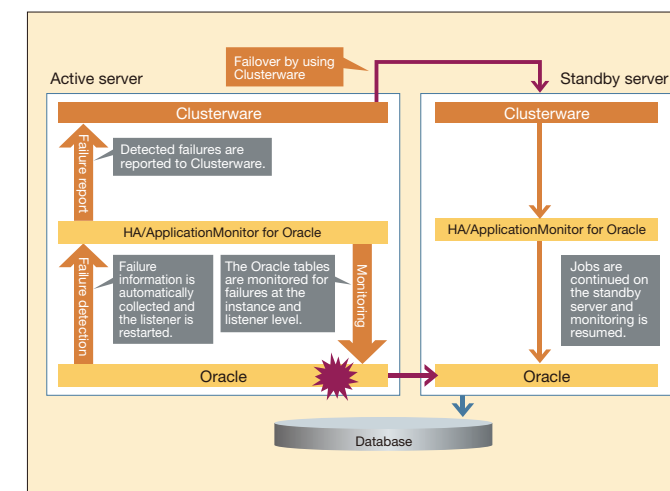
Failover by using Clusterware

Active server

Standby server

Clusterware

Clusterware

Failure report

Detected failures are reported to Clusterware.

HA/ApplicationMonitor for Oracle

HA/ApplicationMonitor for Oracle

Failure detection

Failure information is automatically collected and the listener is restarted.

The Oracle tables are monitored for failures at the instance and listener level.

Monitoring

Jobs are continued on the standby server and monitoring is resumed.

Oracle

Oracle

Database